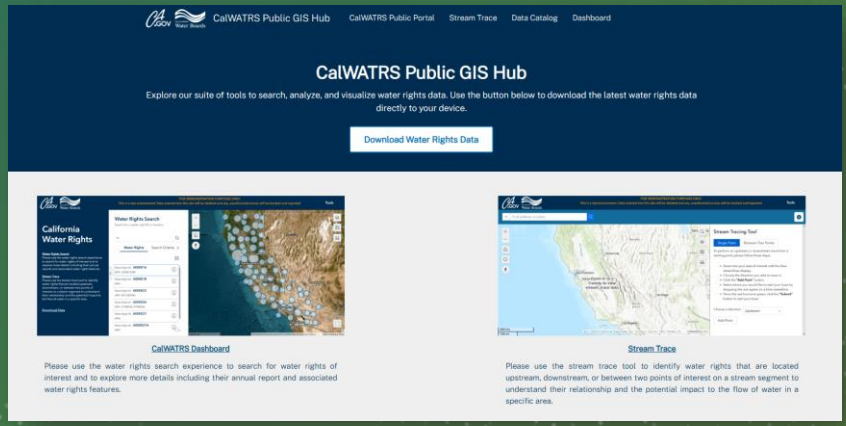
CA.GOV Water Boards CalWATRS Public GIS Hub CalWATRS Public Portal Stream Trace Data Catalog Dashboard

This is a test environment. Data entered into this site will be deleted and any reported/submitted data will be not be reported.

CalWATRS Public GIS Hub

Explore our suite of tools to search, analyze, and visualize water rights data. Use the button below to download the latest water rights data directly to your device.

Download Water Rights Data

California Water Rights

Water Rights Search

Water Rights Search Criteria

Download Data

Tools

Stream Tracing Tool

Single Point Between Two Points

CalWATRS Dashboard

Please use the water rights search experience to search for water rights of interest and to explore more details including their annual report and associated water rights features.

Stream Trace

Please use the stream trace tool to identify water rights that are located upstream, downstream, or between two points of interest on a stream segment to understand their relationship and the potential impact to the flow of water in a specific area.